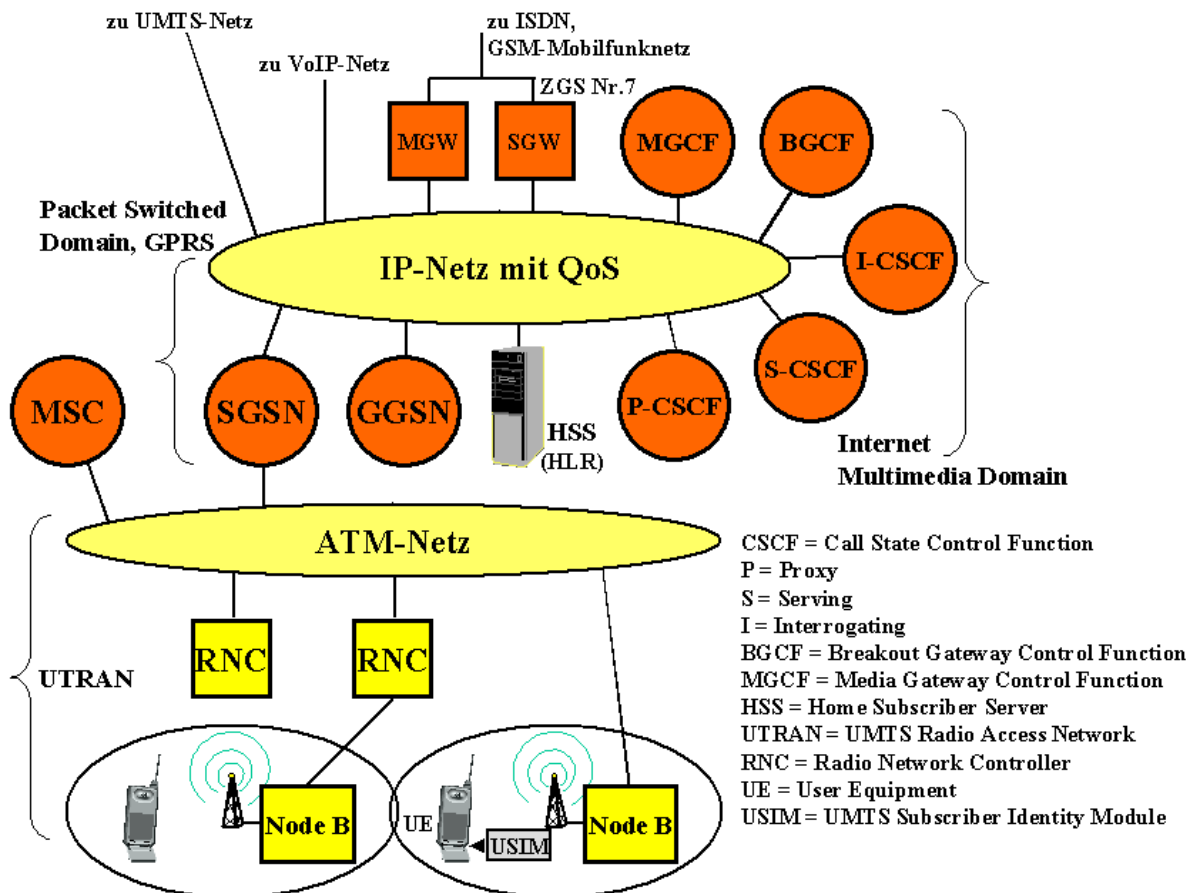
zu UMTS-Netz

zu VoIP-Netz

zu ISDN, GSM-Mobilfunknetz

ZGS Nr.7

MGW

SGW

MGCF

BGCF

Packet Switched Domain, GPRS

IP-Netz mit QoS

I-CSCF

S-CSCF

MSC

SGSN

GGSN

P-CSCF

HSS (HLR)

Internet Multimedia Domain

ATM-Netz

CSCF = Call State Control Function
P = Proxy
S = Serving
I = Interrogating
BGCF = Breakout Gateway Control Function
MGCF = Media Gateway Control Function
HSS = Home Subscriber Server
UTRAN = UMTS Radio Access Network
RNC = Radio Network Controller
UE = User Equipment
USIM = UMTS Subscriber Identity Module

RNC

RNC

UTRAN

Node B

UE

USIM

Node B